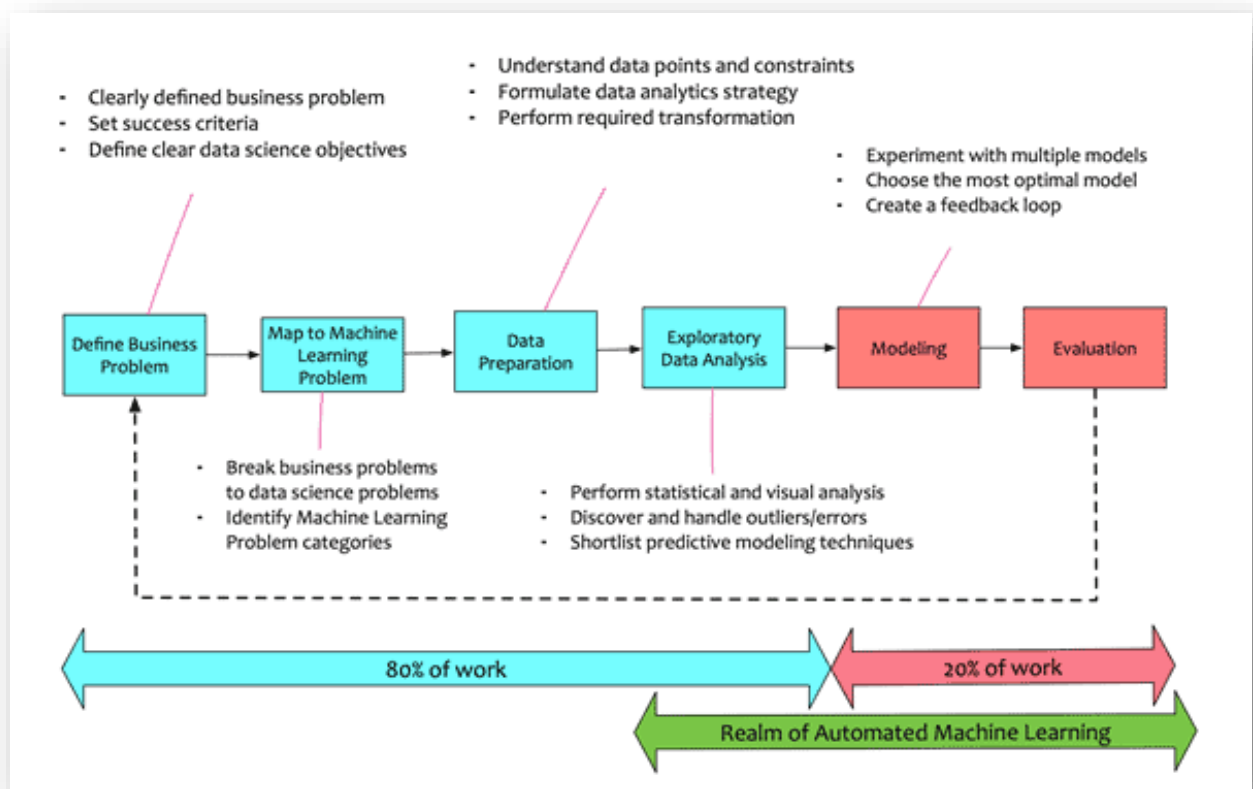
- Clearly defined business problem
- Set success criteria
- Define clear data science objectives

- Understand data points and constraints
- Formulate data analytics strategy
- Perform required transformation

- Experiment with multiple models
- Choose the most optimal model
- Create a feedback loop

Define Business Problem

Map to Machine Learning Problem

Data Preparation

Exploratory Data Analysis

Modeling

Evaluation

- Break business problems to data science problems
- Identify Machine Learning Problem categories

- Perform statistical and visual analysis
- Discover and handle outliers/errors
- Shortlist predictive modeling techniques

80% of work

20% of work

Realm of Automated Machine Learning